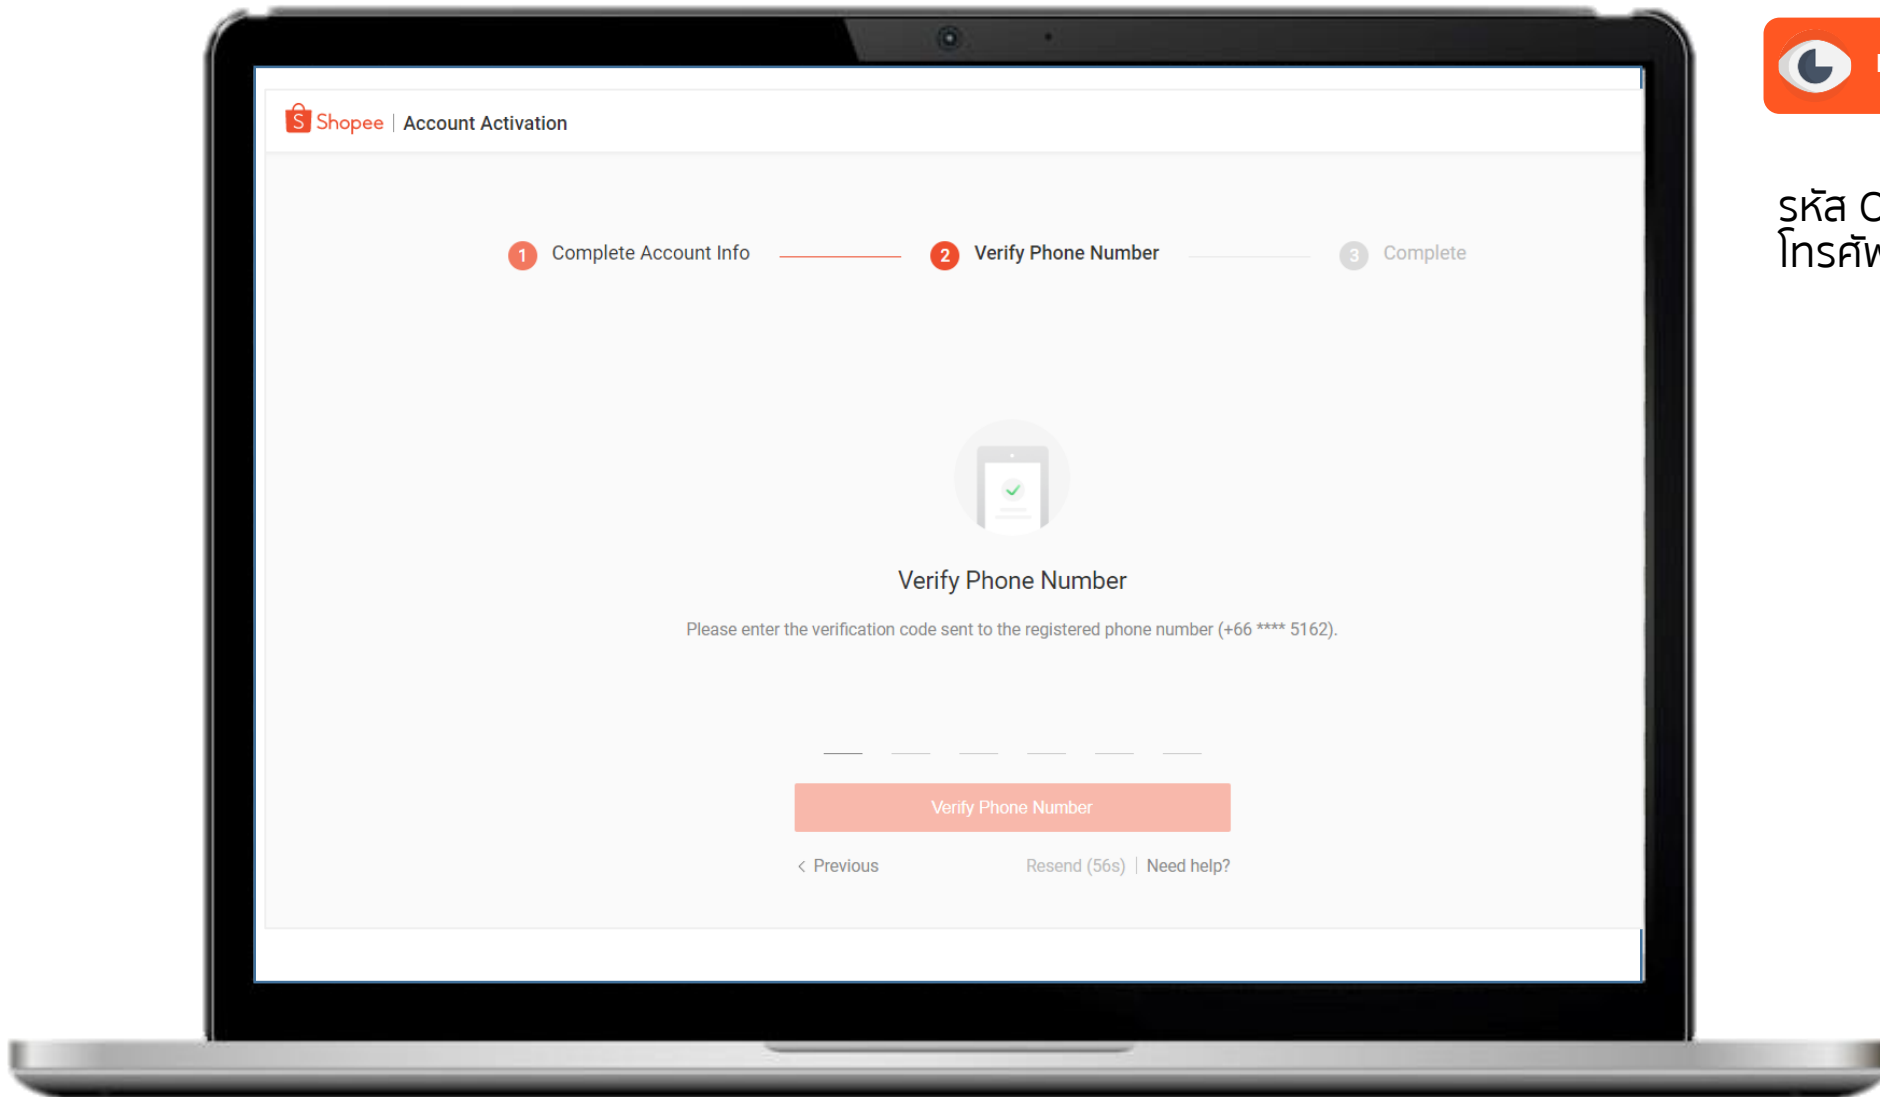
Shopee | Account Activation

1 Complete Account Info
2 Verify Phone Number
3 Complete

Verify Phone Number

Please enter the verification code sent to the registered phone number (+66 **** 5162).

Verify Phone Number

< Previous
Resend (56s) | Need help?

รหัส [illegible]
โทรศั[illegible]